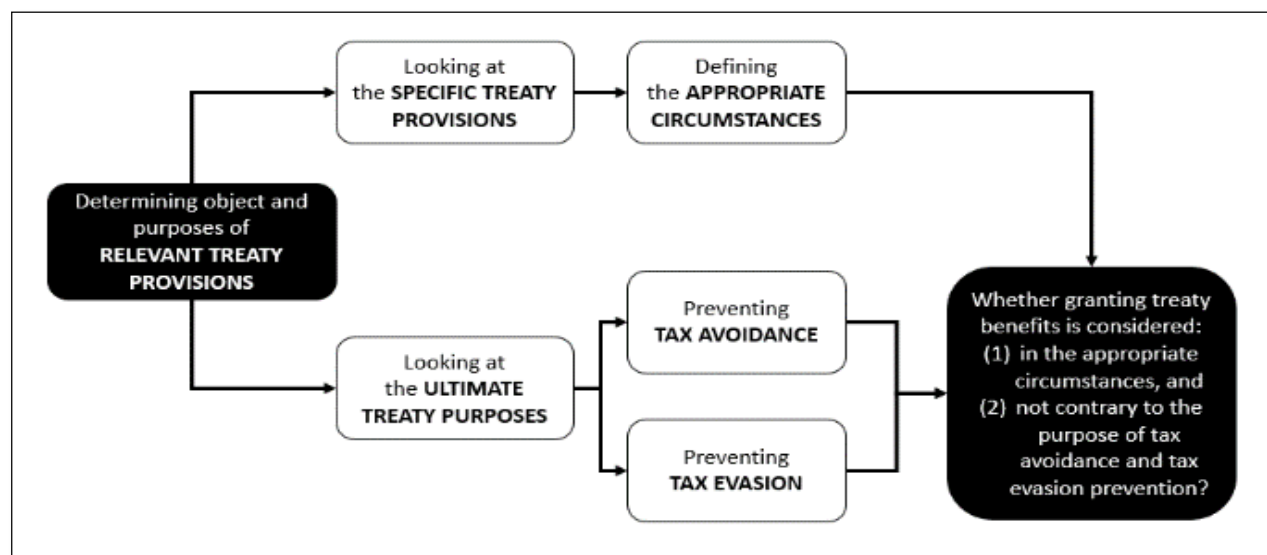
Determining object and purposes of RELEVANT TREATY PROVISIONS

Looking at the SPECIFIC TREATY PROVISIONS

Defining the APPROPRIATE CIRCUMSTANCES

Looking at the ULTIMATE TREATY PURPOSES

Preventing TAX AVOIDANCE

Preventing TAX EVASION

Whether granting treaty benefits is considered:
(1) in the appropriate circumstances, and
(2) not contrary to the purpose of tax avoidance and tax evasion prevention?